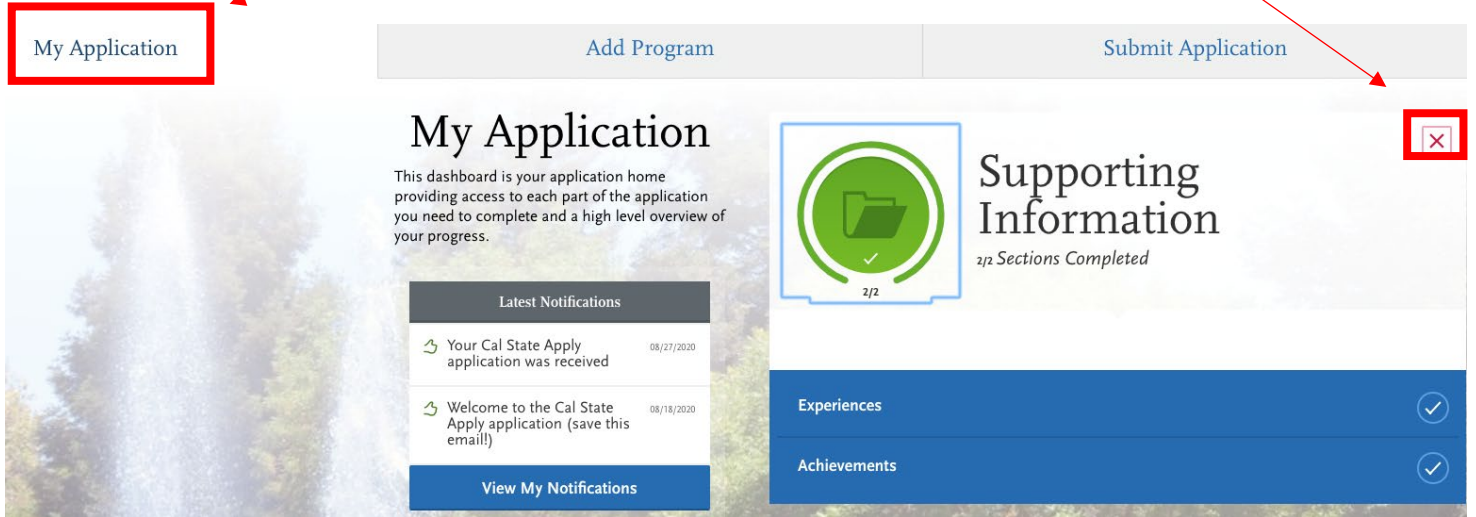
My Application

Add Program

Submit Application

My Application

This dashboard is your application home providing access to each part of the application you need to complete and a high level overview of your progress.

Latest Notifications

Your Cal State Apply application was received 08/27/2020

Welcome to the Cal State Apply application (save this email!) 08/18/2020

View My Notifications

2/2

Supporting Information

2/2 Sections Completed

Experiences

Achievements